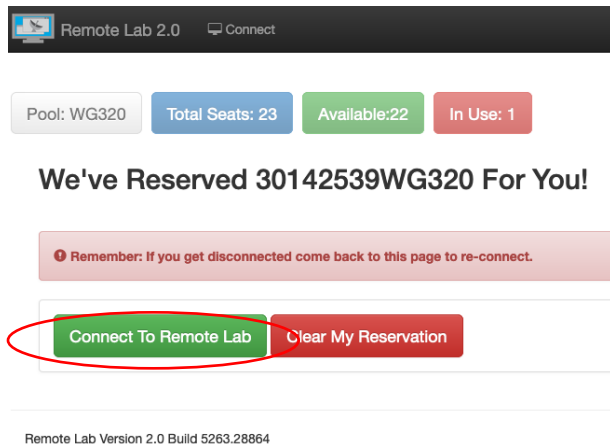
Remote Lab 2.0 Connect

Pool: WG320 Total Seats: 23 Available:22 In Use: 1

We've Reserved 30142539WG320 For You!

Remember: If you get disconnected come back to this page to re-connect.

Connect To Remote Lab Clear My Reservation

Remote Lab Version 2.0 Build 5263.28864